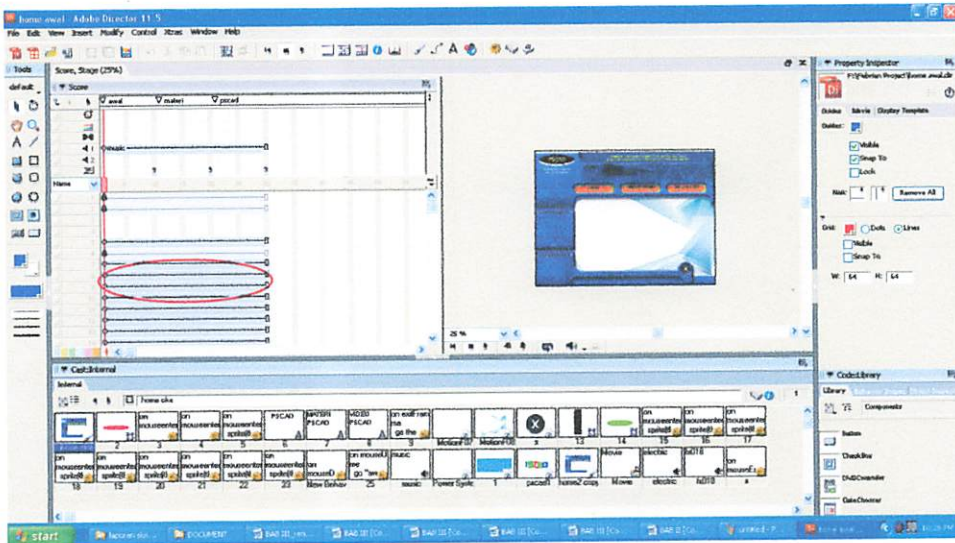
home awal - Adobe Director 11.5
File Edit View Insert Modify Control Xtras Window Help
Tools
default
Score, Stage (25%)
Score
awal
materi
pscad
music
Name
25 %
Property Inspector
F:\Fabrian Project\home awal.dir
Guides Movie Display Template
Guides:
Visible
Snap To
Lock
New: Remove All
Grid:
Dots
Lines
Visible
Snap To
W: 64 H: 64
Cast:Internal
Internal
home oke
on mouseenter
on mouseenter sprite(8
PSCAD
MATERI PSCAD
MO10 PSCAD
on exit ram ma go the
MotionF07
MotionF08
x
13
14
15
16
17
18
19
20
21
22
23
on mouseD
New Behav
25
music
Power Syst
1
pscad
home2 copy
Movie
electric
fx018
x
Code Library
Library
Components
button
CheckBox
DVDCommander
DateChooser
start
laporan skri
DOCUMENT
BAB III_res
BAB III [Co
BAB III [Co
BAB III [Co
BAB II [Co
Untitled - P
home awal